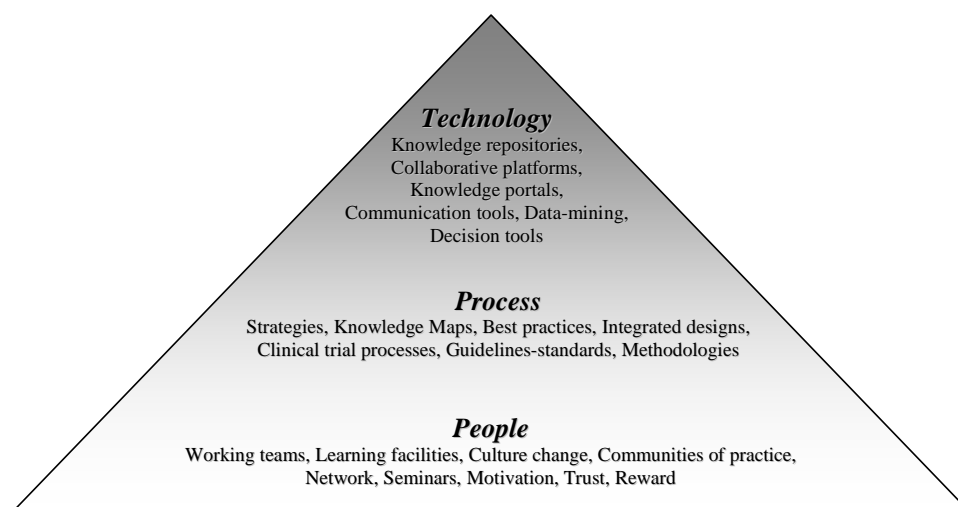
Technology
Knowledge repositories, Collaborative platforms, Knowledge portals, Communication tools, Data-mining, Decision tools

Process
Strategies, Knowledge Maps, Best practices, Integrated designs, Clinical trial processes, Guidelines-standards, Methodologies

People
Working teams, Learning facilities, Culture change, Communities of practice, Network, Seminars, Motivation, Trust, Reward